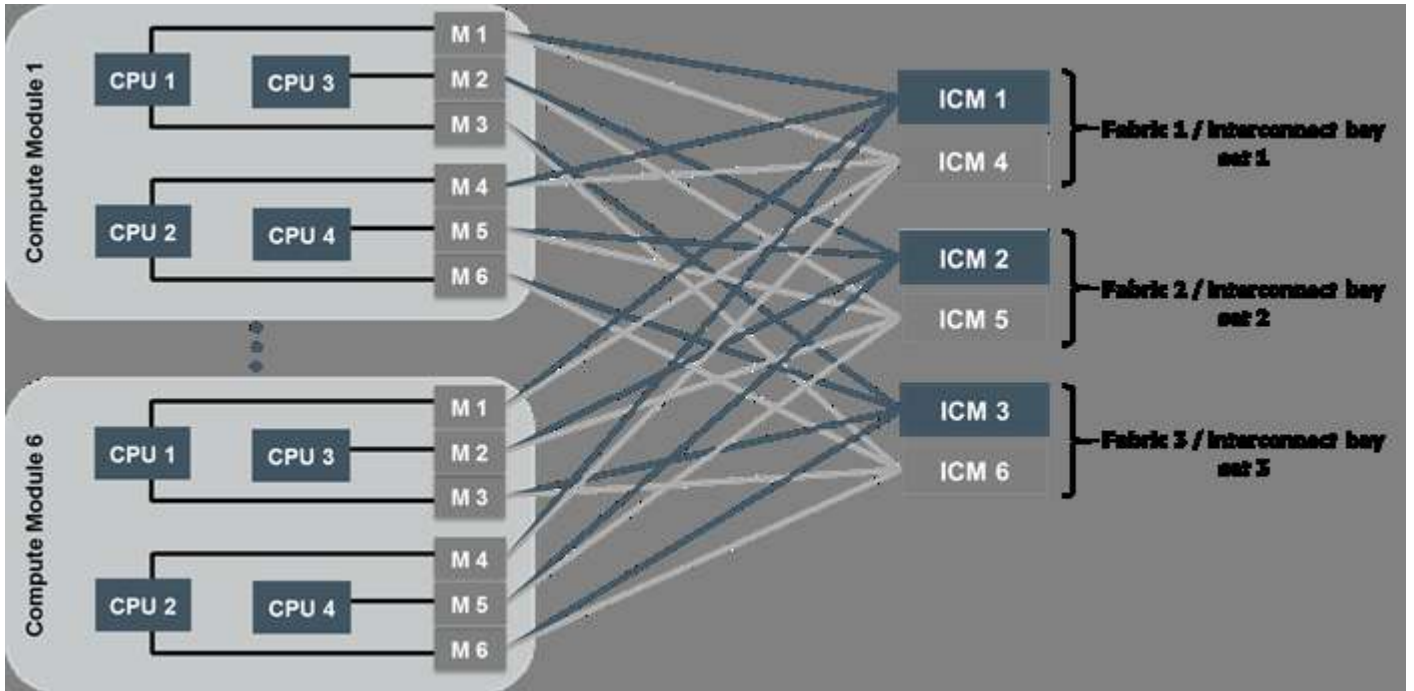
Compute Module 1

CPU 1

CPU 3

CPU 2

CPU 4

M 1

M 2

M 3

M 4

M 5

M 6

Compute Module 6

CPU 1

CPU 3

CPU 2

CPU 4

M 1

M 2

M 3

M 4

M 5

M 6

ICM 1

ICM 4

Fabric 1 / Interconnect bay set 1

ICM 2

ICM 5

Fabric 2 / Interconnect bay set 2

ICM 3

ICM 6

Fabric 3 / Interconnect bay set 3